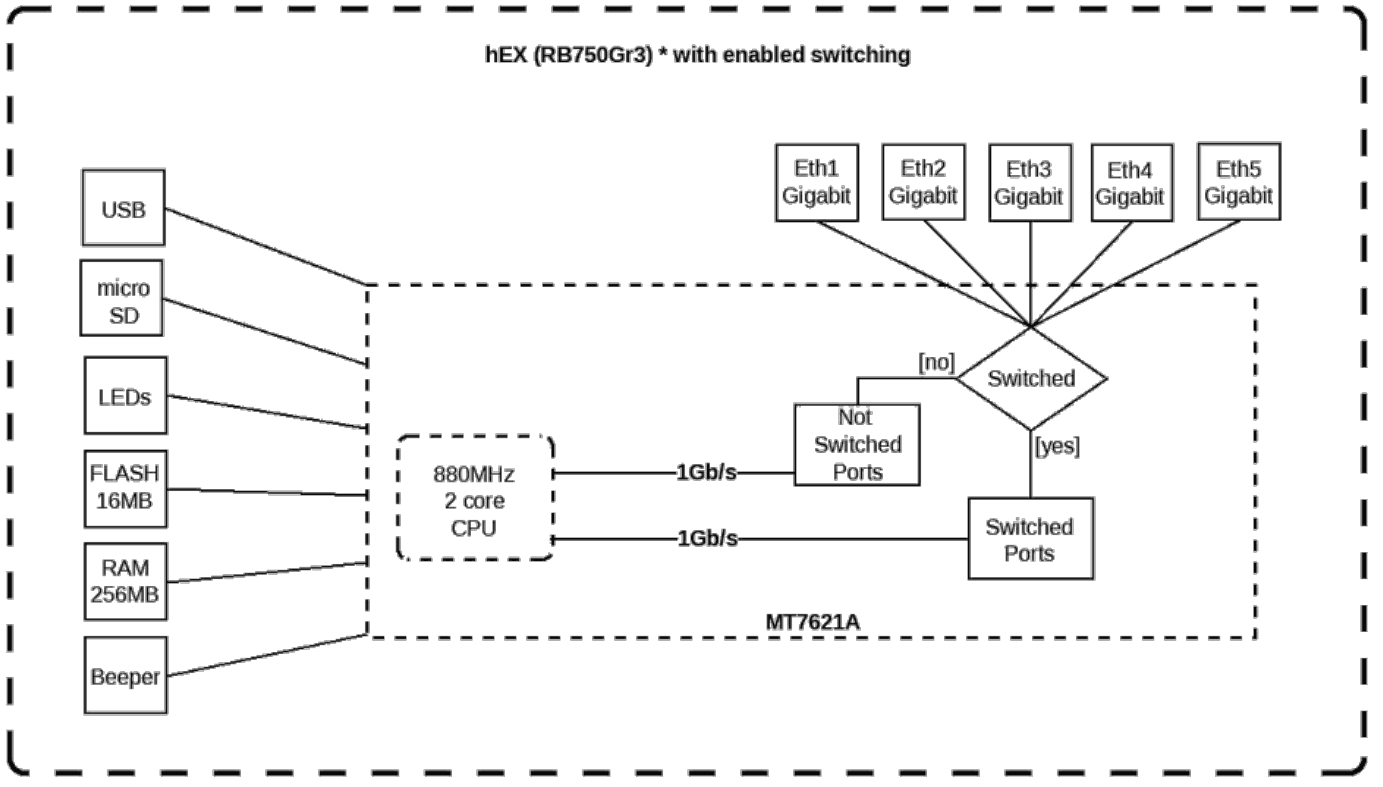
hEX (RB750Gr3) * with enabled switching

USB

micro SD

LEDs

FLASH 16MB

RAM 256MB

Beeper

Eth1 Gigabit

Eth2 Gigabit

Eth3 Gigabit

Eth4 Gigabit

Eth5 Gigabit

[no]

Switched

[yes]

Not Switched Ports

880MHz 2 core CPU

1Gb/s

1Gb/s

Switched Ports

MT7621A